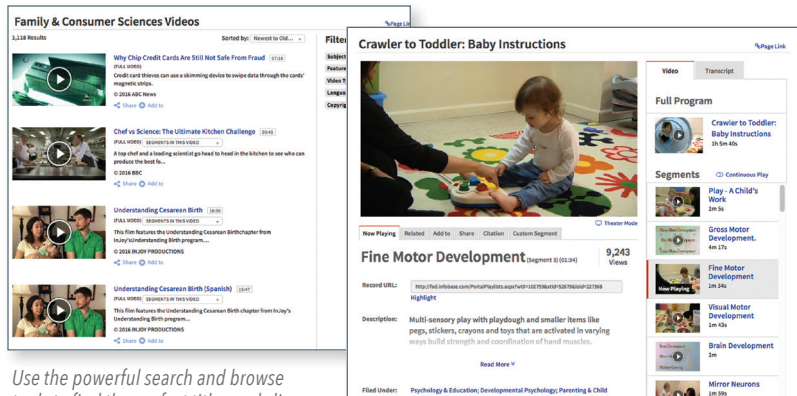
Family & Consumer Sciences Videos

%Page Link

1,118 Results

Sorted By: Newest to Old...

Filter

Subject

Feature

Video T

Langua

Copyrig

Why Chip Credit Cards Are Still Not Safe From Fraud 07:18

(FULL VIDEO)

Credit card thieves can use a skimming device to swipe data through the cards' magnetic strips.

© 2016 ABC News

Share Add to

Chef vs Science: The Ultimate Kitchen Challenge 50:41

(FULL VIDEO) SEGMENTS IN THIS VIDEO

A top chef and a leading scientist go head to head in the kitchen to see who can produce the best fo...

© 2016 BBC

Share Add to

Understanding Cesarean Birth 18:50

(FULL VIDEO) SEGMENTS IN THIS VIDEO

This film features the Understanding Cesarean Birthchapter from InJoy's Understanding Birth program...

© 2016 INJOY PRODUCTIONS

Share Add to

Understanding Cesarean Birth (Spanish) 19:47

(FULL VIDEO) SEGMENTS IN THIS VIDEO

This film features the Understanding Cesarean Birthchapter from InJoy's Understanding Birth program...

© 2016 INJOY PRODUCTIONS

Share Add to

Crawler to Toddler: Baby Instructions

%Page Link

Theater Mode

Now Playing | Related | Add to | Share | Citation | Custom Segment

Fine Motor Development (Segment 3) (01:34)

9,243 Views

Record URL: http://fod.infobase.com/PortalPlaylists.aspx?wID=102759&xtid=52679&loid=227368

Highlight

Description: Multi-sensory play with playdough and smaller items like pegs, stickers, crayons and toys that are activated in varying ways build strength and coordination of hand muscles.

Read More

Filed Under: Psychology & Education; Developmental Psychology; Parenting & Child

Video | Transcript

Full Program

Crawler to Toddler: Baby Instructions
1h 5m 40s

Segments

Continuous Play

Play - A Child's Work
2m 5s

Gross Motor Development.
4m 17s

Now Playing
Fine Motor Development
1m 34s

Visual Motor Development
1m 43s

Brain Development
2m

Mirror Neurons
1m 59s

Use the powerful search and browse